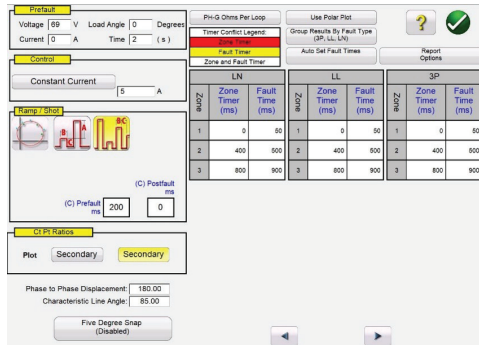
Prefault

Voltage 69 V Load Angle 0 Degrees

Current 0 A Time 2 ( s )

Control

Constant Current

5 A

Ramp / Shot

(C) Postfault ms

(C) Prefault ms 200 0

Ct Pt Ratios

Plot Secondary Secondary

Phase to Phase Displacement: 180.00

Characteristic Line Angle: 85.00

Five Degree Snap (Disabled)

PH-G Ohms Per Loop

Timer Conflict Legend:

Zone Timer

Fault Timer

Zone and Fault Timer

Use Polar Plot

Group Results By Fault Type (3P, LL, LN)

Auto Set Fault Times

Report Options

| Zone | LN Zone Timer (ms) | LN Fault Time (ms) | Zone | LL Zone Timer (ms) | LL Fault Time (ms) | Zone | 3P Zone Timer (ms) | 3P Fault Time (ms) |
|---|---|---|---|---|---|---|---|---|
| 1 | 0 | 50 | 1 | 0 | 50 | 1 | 0 | 50 |
| 2 | 400 | 500 | 2 | 400 | 500 | 2 | 400 | 900 |
| 3 | 800 | 900 | 3 | 800 | 900 | 3 | 800 | 900 |